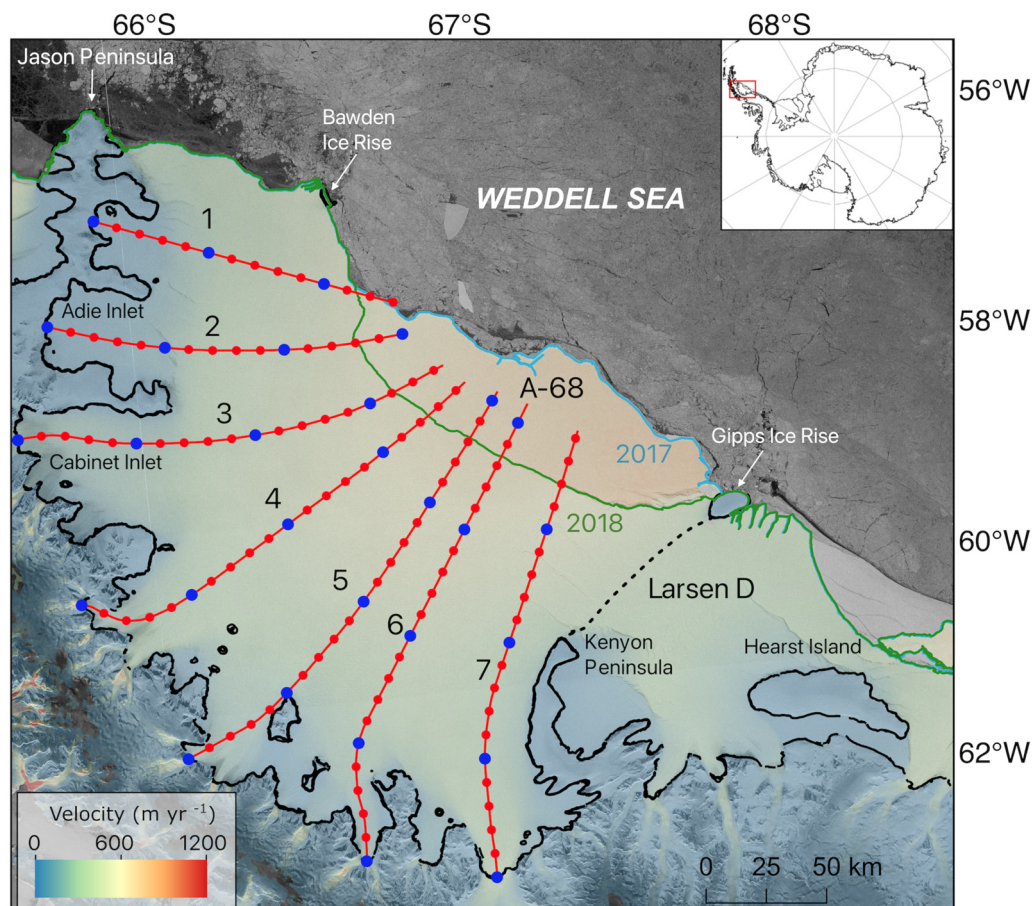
66°S
67°S
68°S
56°W
58°W
60°W
62°W
Jason Peninsula
Bawden Ice Rise
WEDDELL SEA
1
Adie Inlet
2
3
A-68
Cabinet Inlet
2017
Gipps Ice Rise
4
2018
5
Larsen D
6
7
Kenyon Peninsula
Hearst Island
Velocity (m yr $^{-1}$)
0
600
1200
0
25
50 km